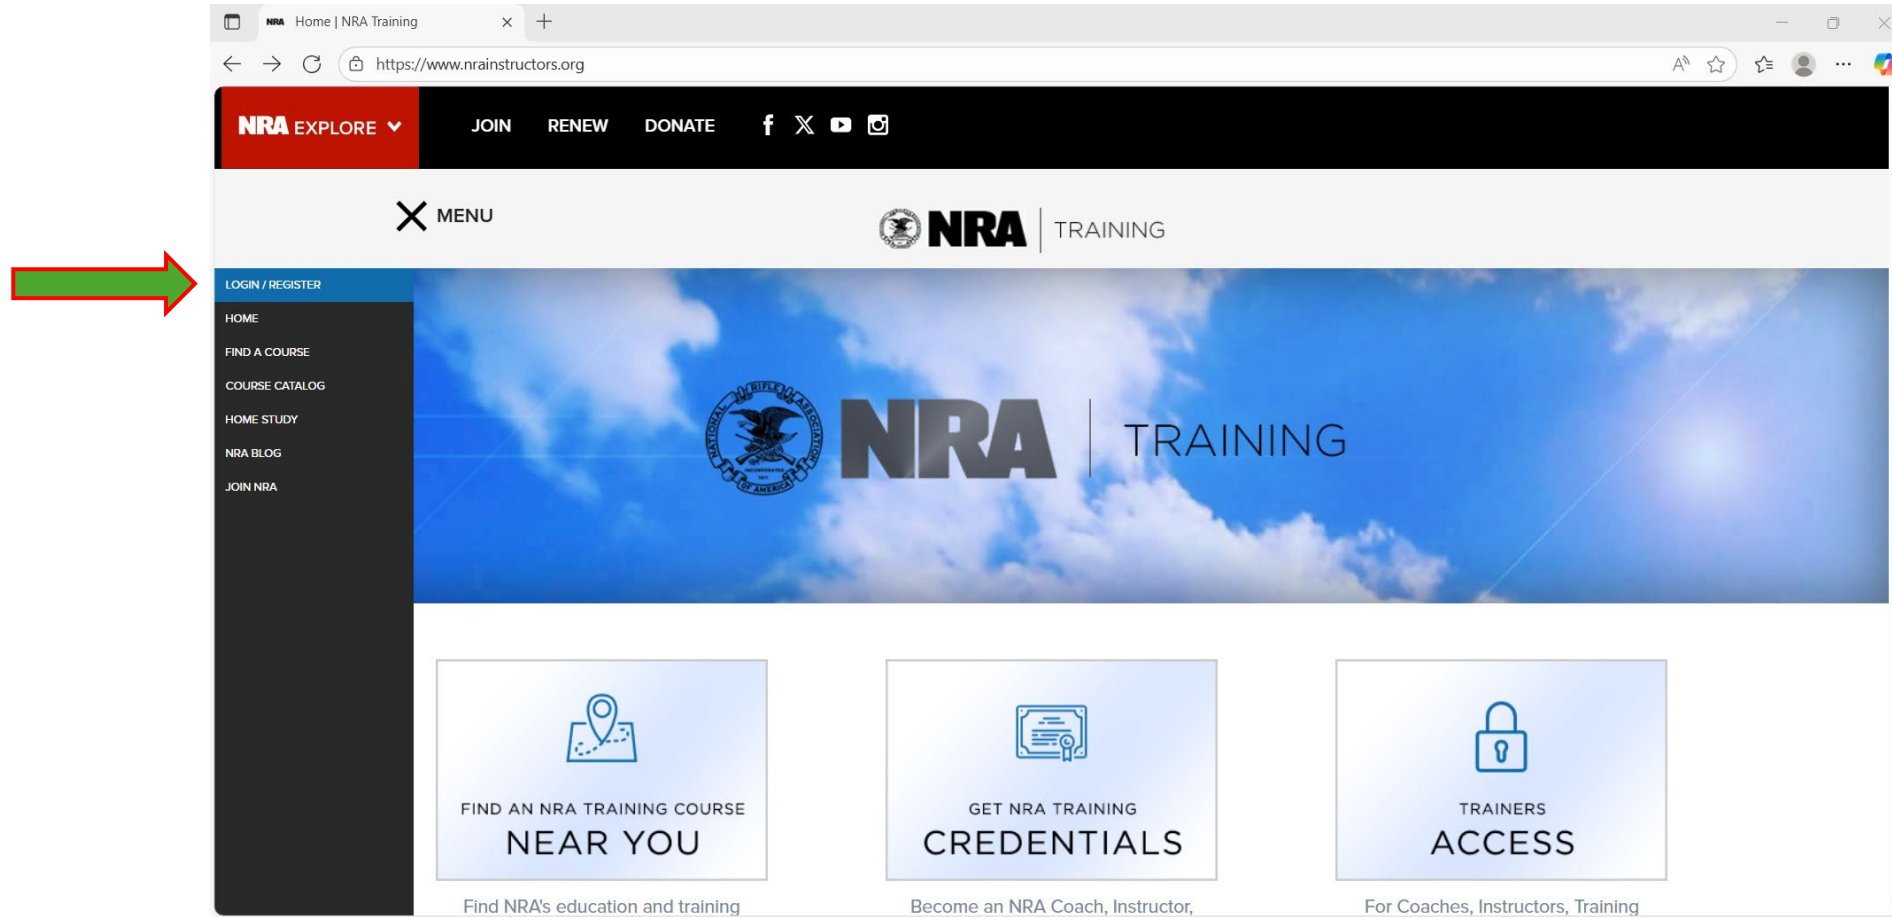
NRA Home | NRA Training

https://www.nrainstructors.org

NRA EXPLORE

JOIN RENEW DONATE

MENU

NRA | TRAINING

LOGIN / REGISTER
HOME
FIND A COURSE
COURSE CATALOG
HOME STUDY
NRA BLOG
JOIN NRA

NATIONAL RIFLE ASSOCIATION OF AMERICA

NRA | TRAINING

FIND AN NRA TRAINING COURSE
NEAR YOU

GET NRA TRAINING
CREDENTIALS

TRAINERS
ACCESS

Find NRA's education and training

Become an NRA Coach, Instructor,

For Coaches, Instructors, Training